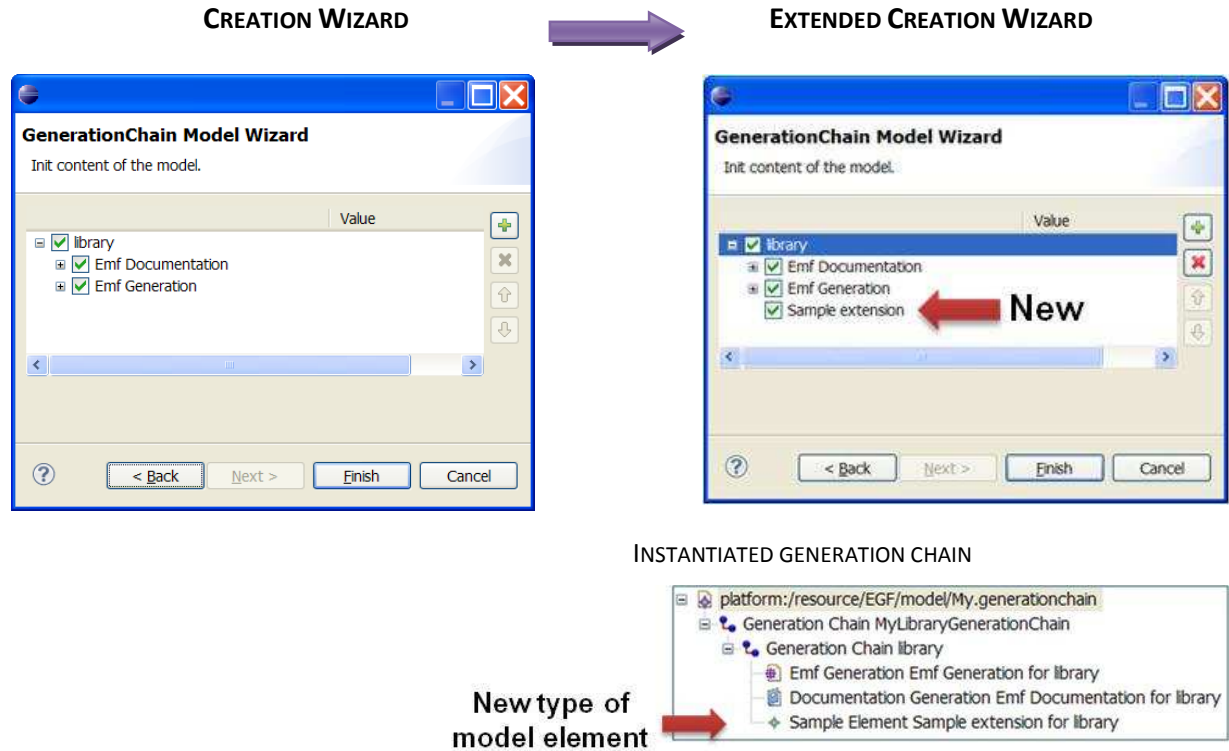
CREATION WIZARD

EXTENDED CREATION WIZARD

GenerationChain Model Wizard

Init content of the model.

Value

library
Emf Documentation
Emf Generation

< Back
Next >
Finish
Cancel

GenerationChain Model Wizard

Init content of the model.

Value

library
Emf Documentation
Emf Generation
Sample extension

New

< Back
Next >
Finish
Cancel

INSTANTIATED GENERATION CHAIN

platform:/resource/EGF/model/My.generationchain
Generation Chain MyLibraryGenerationChain
Generation Chain library
Emf Generation Emf Generation for library
Documentation Generation Emf Documentation for library
Sample Element Sample extension for library

New type of model element